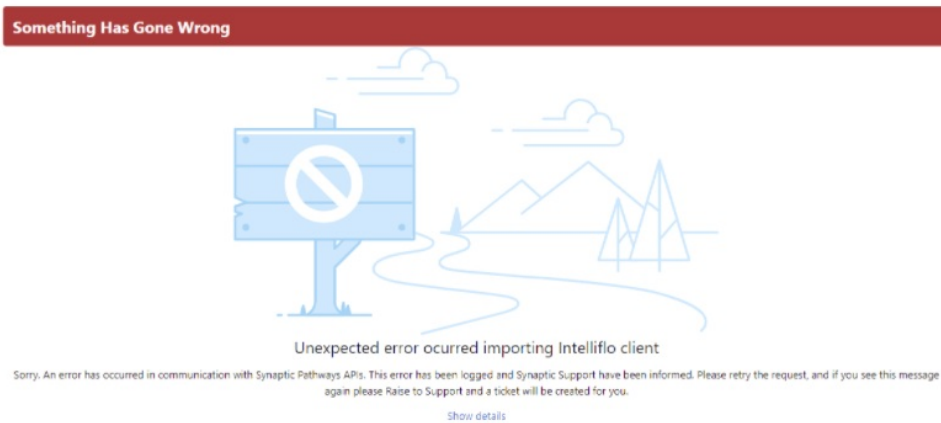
Something Has Gone Wrong

Unexpected error ocurred importing Intelliflo client

Sorry. An error has occurred in communication with Synaptic Pathways APIs. This error has been logged and Synaptic Support have been informed. Please retry the request, and if you see this message again please Raise to Support and a ticket will be created for you.

Show details